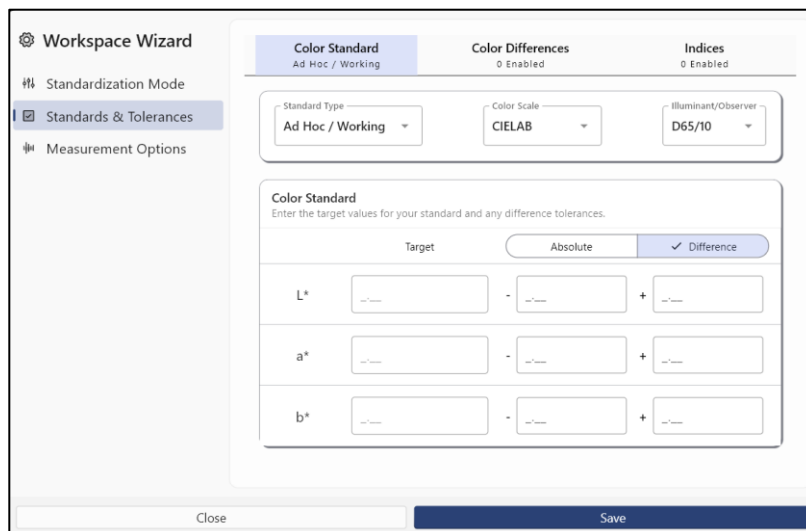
Workspace Wizard

Standardization Mode

Standards & Tolerances

Measurement Options

Color Standard
Ad Hoc / Working

Color Differences
0 Enabled

Indices
0 Enabled

Standard Type
Ad Hoc / Working

Color Scale
CIELAB

Illuminant/Observer
D65/10

Color Standard
Enter the target values for your standard and any difference tolerances.

Target

Absolute

✓ Difference

L* _._ - _._ + _._

a* _._ - _._ + _._

b* _._ - _._ + _._

Close

Save